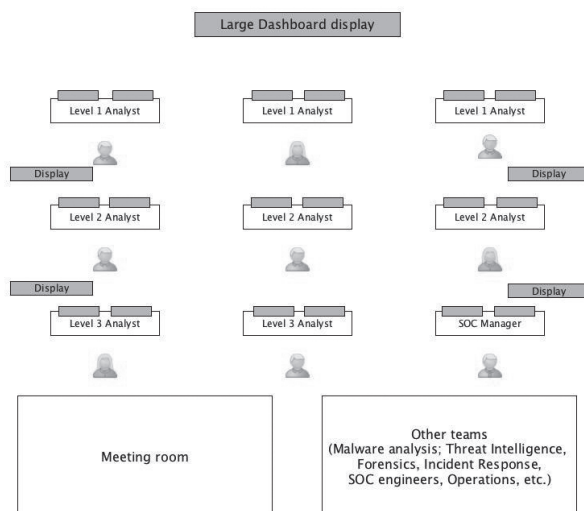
Large Dashboard display

Level 1 Analyst

Level 1 Analyst

Level 1 Analyst

Display

Display

Level 2 Analyst

Level 2 Analyst

Level 2 Analyst

Display

Display

Level 3 Analyst

Level 3 Analyst

SOC Manager

Meeting room

Other teams
(Malware analysis; Threat Intelligence, Forensics, Incident Response, SOC engineers, Operations, etc.)